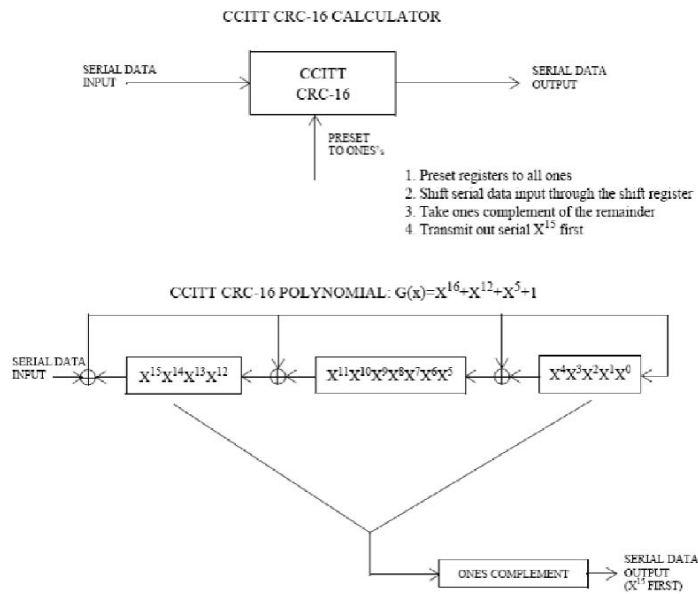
CCITT CRC-16 CALCULATOR

SERIAL DATA INPUT

CCITT CRC-16

SERIAL DATA OUTPUT

PRESET TO ONES's

1. Preset registers to all ones
2. Shift serial data input through the shift register
3. Take ones complement of the remainder
4. Transmit out serial $X^{15}$ first

CCITT CRC-16 POLYNOMIAL: $G(x)=X^{16}+X^{12}+X^5+1$

SERIAL DATA INPUT

$X^{15}X^{14}X^{13}X^{12}$

$X^{11}X^{10}X^9X^8X^7X^6X^5$

$X^4X^3X^2X^1X^0$

ONE'S COMPLEMENT

SERIAL DATA OUTPUT ($X^{15}$ FIRST)